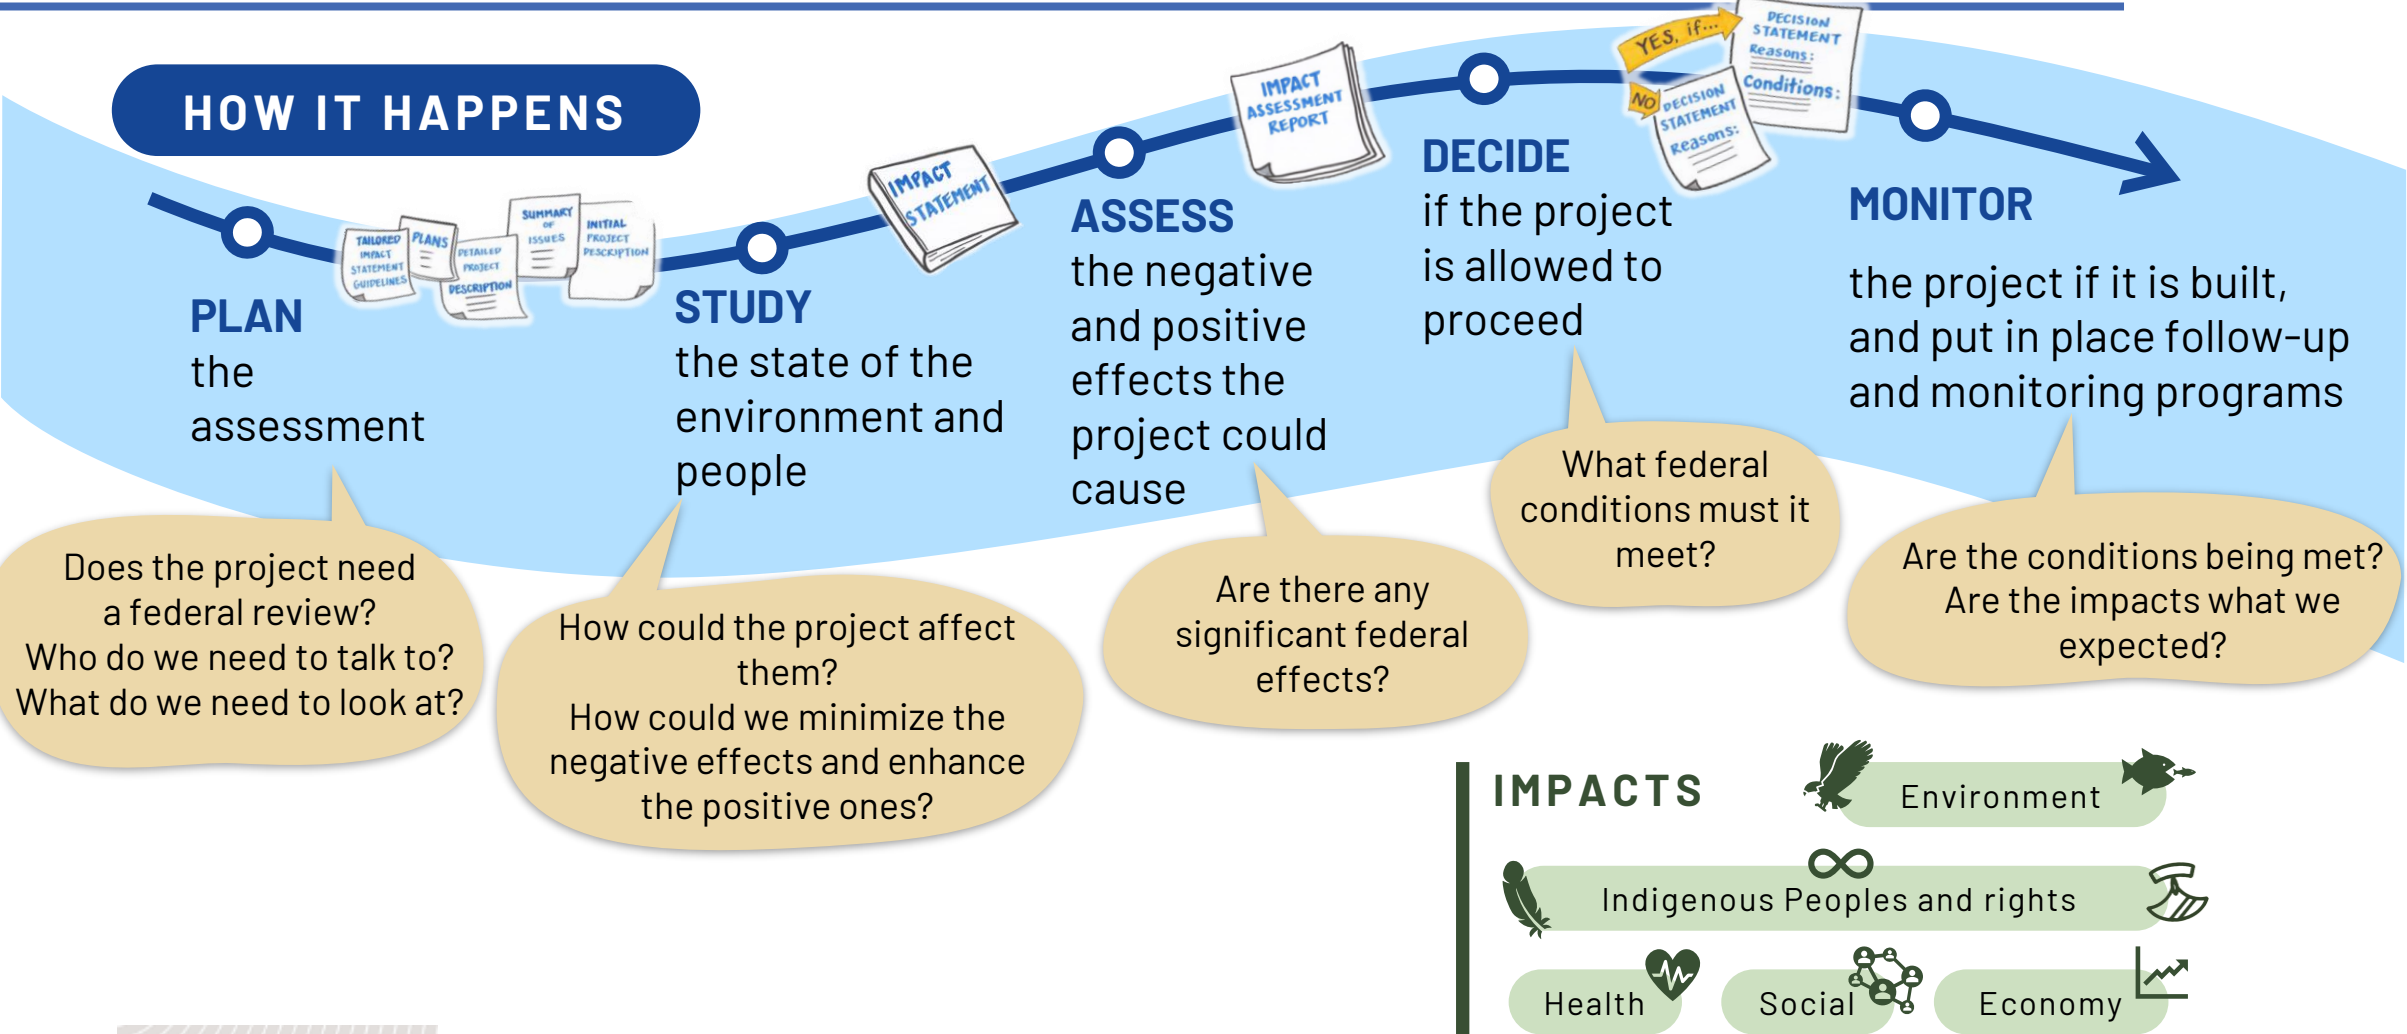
HOW IT HAPPENS

TAILORED IMPACT STATEMENT GUIDELINES

PLANS

DETAILED PROJECT DESCRIPTION

SUMMARY OF ISSUES

INITIAL PROJECT DESCRIPTION

IMPACT STATEMENT

IMPACT ASSESSMENT REPORT

YES, if...

DECISION STATEMENT Reasons: Conditions:

NO

DECISION STATEMENT Reasons:

PLAN
the assessment

STUDY
the state of the environment and people

ASSESS
the negative and positive effects the project could cause

DECIDE
if the project is allowed to proceed

MONITOR
the project if it is built, and put in place follow-up and monitoring programs

Does the project need a federal review?
Who do we need to talk to?
What do we need to look at?

How could the project affect them?
How could we minimize the negative effects and enhance the positive ones?

Are there any significant federal effects?

What federal conditions must it meet?

Are the conditions being met?
Are the impacts what we expected?

IMPACTS

Environment

Indigenous Peoples and rights

Health

Social

Economy